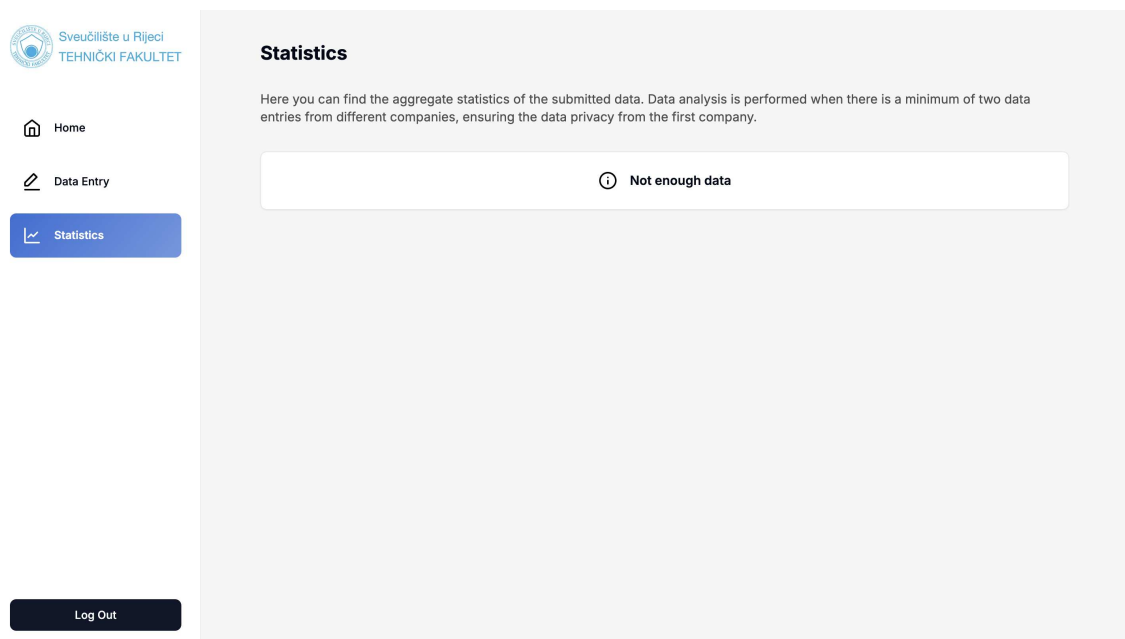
Sveučilište u Rijeci
TEHNIČKI FAKULTET

Home

Data Entry

Statistics

Log Out

Statistics

Here you can find the aggregate statistics of the submitted data. Data analysis is performed when there is a minimum of two data entries from different companies, ensuring the data privacy from the first company.

Not enough data